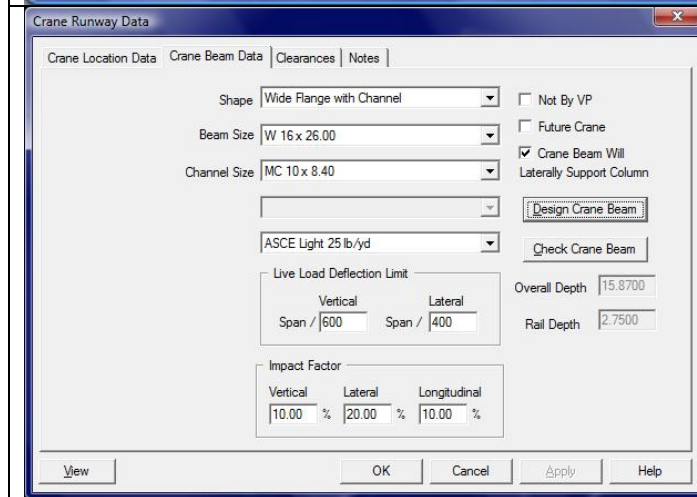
Crane Runway Data

Crane Location Data | Crane Beam Data | Clearances | Notes

Shape Wide Flange with Channel

Beam Size W 16 x 26.00

Channel Size MC 10 x 8.40

ASCE Light 25 lb/yd

Not By VP

Future Crane

Crane Beam Will Laterally Support Column

Design Crane Beam

Check Crane Beam

Live Load Deflection Limit

Vertical
Span / 600

Lateral
Span / 400

Overall Depth 15.8700

Rail Depth 2.7500

Impact Factor

Vertical
10.00 %

Lateral
20.00 %

Longitudinal
10.00 %

View

OK

Cancel

Apply

Help